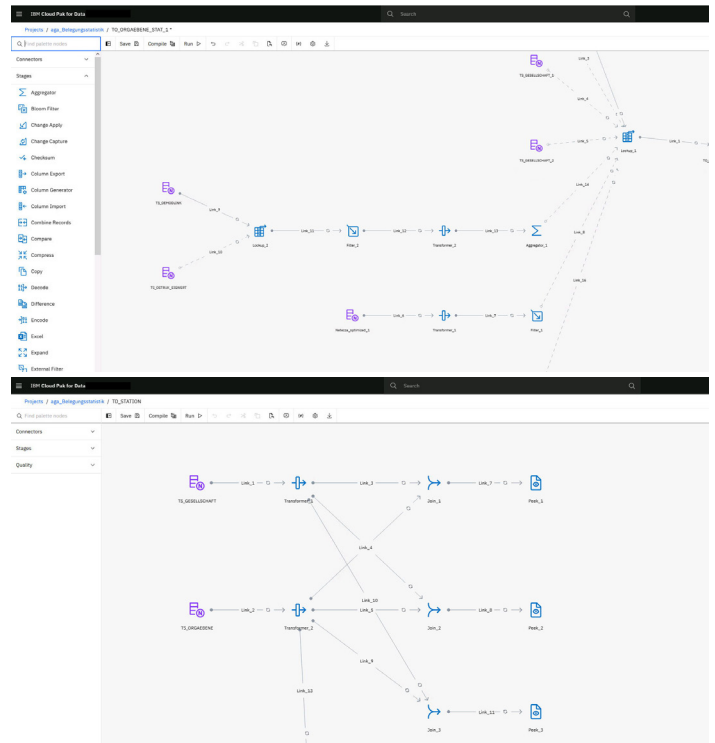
IBM Cloud Pak for Data
Search
Projects / aga_Belegungsstatistik / TO_ORGAEBENE_STAT_1 *
Find palette nodes
Save Compile Run
Connectors
Stages
Aggregator
Bloom Filter
Change Apply
Change Capture
Checksum
Column Export
Column Generator
Column Import
Combine Records
Compare
Compress
Copy
Decode
Difference
Encode
Excel
Expand
External Filter
TO_GESELLSCHAFT_2
Link_2
Link_4
Link_3
TO_GESELLSCHAFT_1
Lookup_1
Link_1
Link_14
Link_8
Link_16
TO_REPORGAN
Link_9
Lookup_2
Link_11
Filter_2
Link_12
Transformer_2
Link_13
Aggregator_1
Link_10
TO_DISTRIK_EIGNERT
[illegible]
Link_6
Transformer_1
Link_7
Filter_1

IBM Cloud Pak for Data
Search
Projects / aga_Belegungsstatistik / TO_STATION
Find palette nodes
Save Compile Run
Connectors
Stages
Quality
Link_1
Link_3
Link_7
TO_GESELLSCHAFT
Transformer_1
Join_1
Peek_1
Link_4
Link_10
Link_2
Link_5
Link_8
TO_ORGAEBENE
Transformer_2
Join_2
Peek_2
Link_9
Link_13
Link_12
Join_3
Peek_3